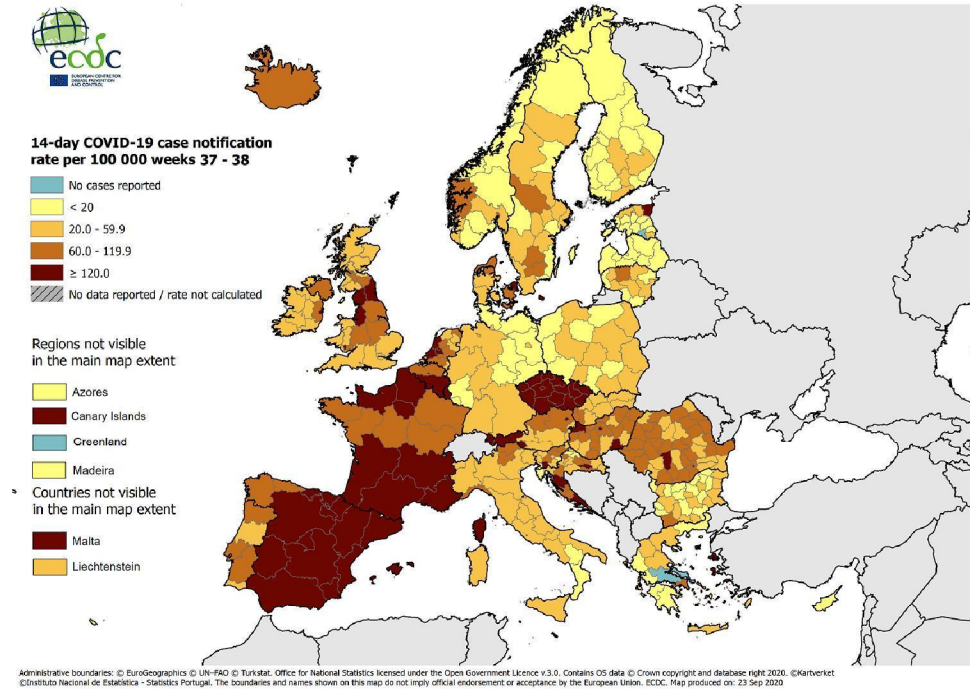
ecdc
EUROPEAN CENTRE FOR DISEASE PREVENTION AND CONTROL

14-day COVID-19 case notification rate per 100 000 weeks 37 - 38

No cases reported
< 20
20.0 - 59.9
60.0 - 119.9
≥ 120.0
No data reported / rate not calculated

Regions not visible in the main map extent

Azores
Canary Islands
Greenland
Madeira

Countries not visible in the main map extent

Malta
Liechtenstein

Administrative boundaries: © EuroGeographics © UN–FAO © Turkstat. Office for National Statistics licensed under the Open Government Licence v.3.0. Contains OS data © Crown copyright and database right 2020. ©Kartverket ©Instituto Nacional de Estatística - Statistics Portugal. The boundaries and names shown on this map do not imply official endorsement or acceptance by the European Union. ECDC. Map produced on: 23 Sep 2020